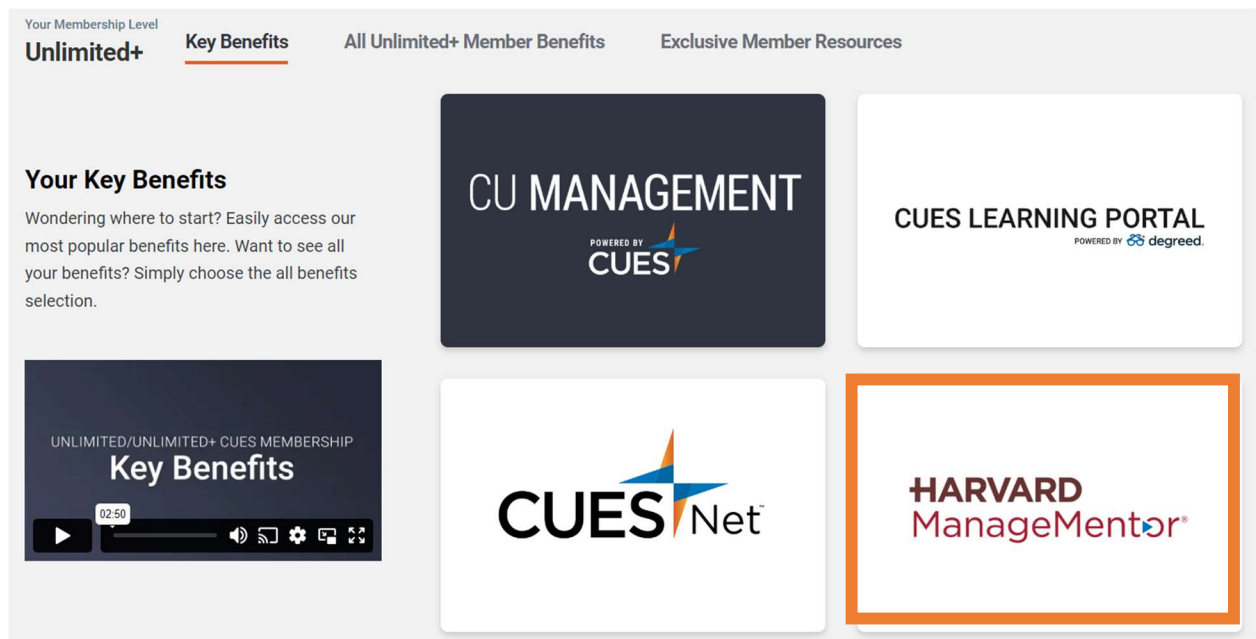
Your Membership Level
Unlimited+

Key Benefits

All Unlimited+ Member Benefits

Exclusive Member Resources

Your Key Benefits

Wondering where to start? Easily access our most popular benefits here. Want to see all your benefits? Simply choose the all benefits selection.

UNLIMITED/UNLIMITED+ CUES MEMBERSHIP
Key Benefits

02:50

CU MANAGEMENT
POWERED BY
CUES

CUES LEARNING PORTAL
POWERED BY degreed.

CUES Net™

HARVARD
ManageMentor®